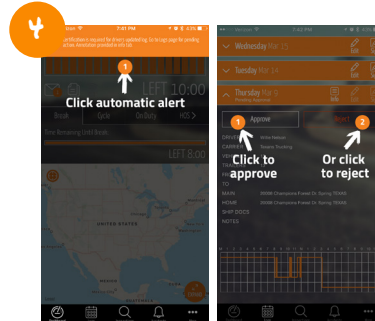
4

7:41 PM

Certification is required for driver's updated log. Go to logs page for pending action. Resolution provided in info tab.

1

Click automatic alert

LEFT 10:00

Break

Cycle

On Duty

HOS

Time Remaining Until Break

LEFT 8:00

Wednesday Mar 15

Tuesday Mar 14

Thursday Mar 16

Pending Approval

Approve

Reject

1

Click to approve

2

Or click to reject

DRIVER

CARRIER

MAIN

HOME

SHIP DOCS

NOTES

20000 Champions Forest Dr Spring TEXAS

20000 Champions Forest Dr Spring TEXAS

Swoop Trucking